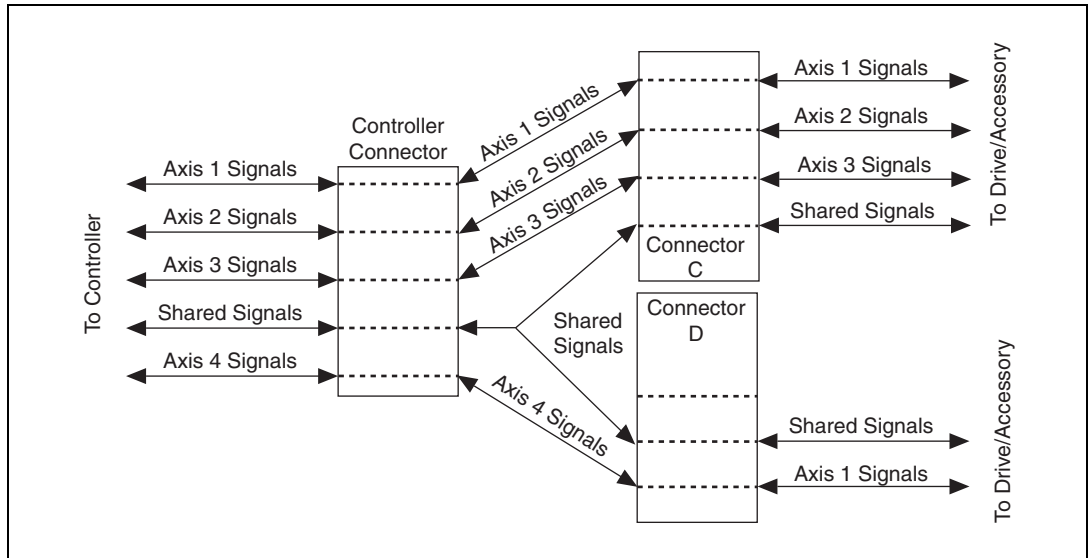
To Controller

Axis 1 Signals
Axis 2 Signals
Axis 3 Signals
Shared Signals
Axis 4 Signals

Controller Connector

Axis 1 Signals
Axis 2 Signals
Axis 3 Signals
Shared Signals
Axis 4 Signals

Connector C

Axis 1 Signals
Axis 2 Signals
Axis 3 Signals
Shared Signals

To Drive/Accessory

Connector D

Shared Signals
Axis 1 Signals

To Drive/Accessory